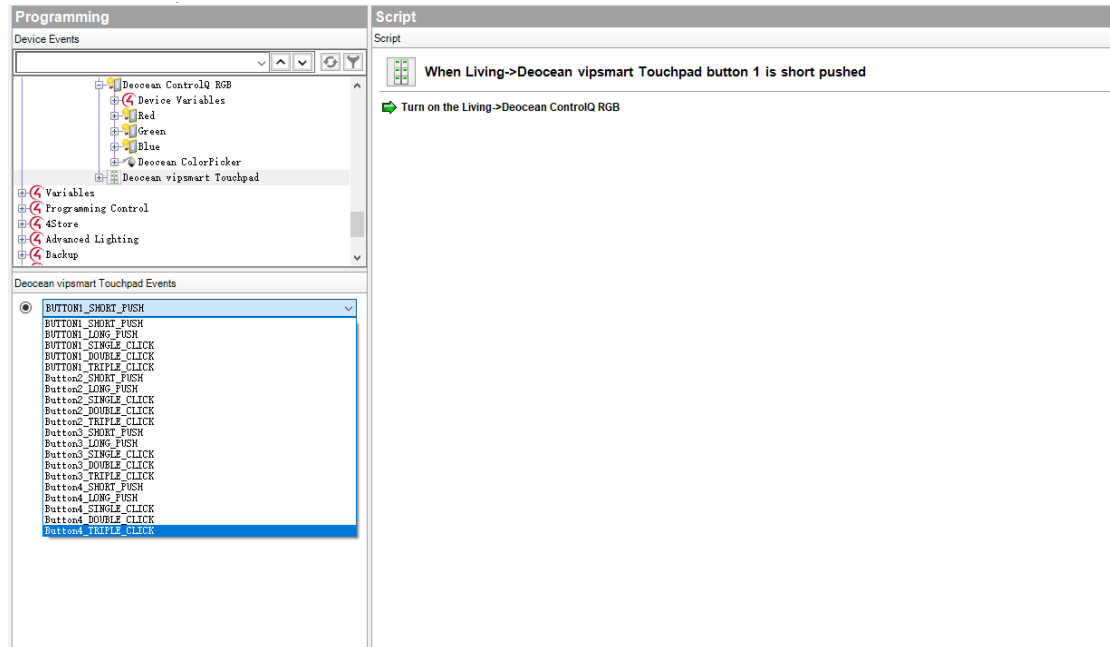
Programming

Device Events

Deocean ControlQ RGB
Device Variables
Red
Green
Blue
Deocean ColorPicker
Deocean vipsmart Touchpad
Variables
Programming Control
4Store
Advanced Lighting
Backup

Deocean vipsmart Touchpad Events

BUTTON1_SHORT_PUSH

BUTTON1_SHORT_PUSH
BUTTON1_LONG_PUSH
BUTTON1_SINGLE_CLICK
BUTTON1_DOUBLE_CLICK
BUTTON1_TRIPLE_CLICK
Button2_SHORT_PUSH
Button2_LONG_PUSH
Button2_SINGLE_CLICK
Button2_DOUBLE_CLICK
Button2_TRIPLE_CLICK
Button3_SHORT_PUSH
Button3_LONG_PUSH
Button3_SINGLE_CLICK
Button3_DOUBLE_CLICK
Button3_TRIPLE_CLICK
Button4_SHORT_PUSH
Button4_LONG_PUSH
Button4_SINGLE_CLICK
Button4_DOUBLE_CLICK
Button4_TRIPLE_CLICK

Script

Script

When Living->Deocean vipsmart Touchpad button 1 is short pushed

Turn on the Living->Deocean ControlQ RGB